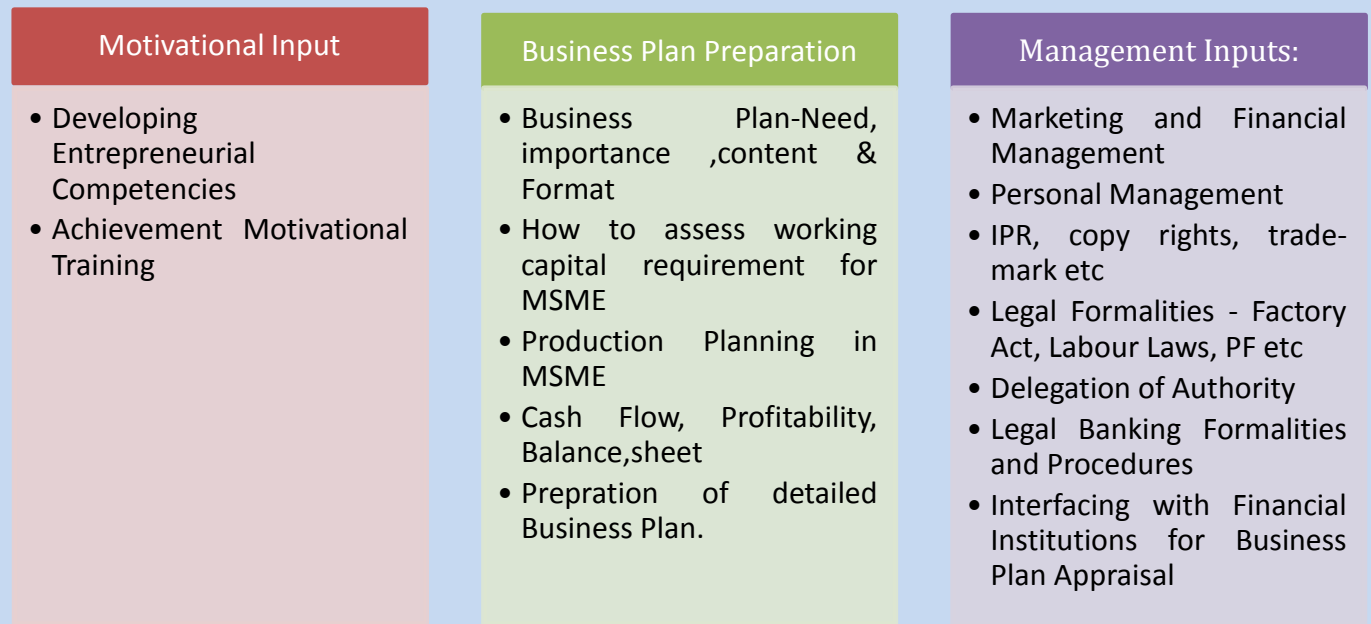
Motivational Input

- Developing Entrepreneurial Competencies
- Achievement Motivational Training

Business Plan Preparation

- Business Plan-Need, importance ,content & Format
- How to assess working capital requirement for MSME
- Production Planning in MSME
- Cash Flow, Profitability, Balance,sheet
- Prepration of detailed Business Plan.

Management Inputs:

- Marketing and Financial Management
- Personal Management
- IPR, copy rights, trade-mark etc
- Legal Formalities - Factory Act, Labour Laws, PF etc
- Delegation of Authority
- Legal Banking Formalities and Procedures
- Interfacing with Financial Institutions for Business Plan Appraisal